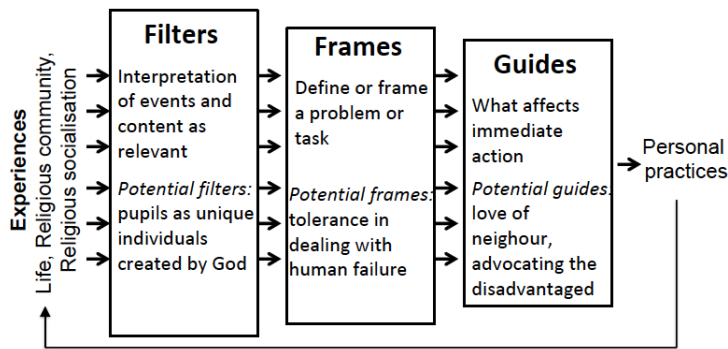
Experiences
Life, Religious community, Religious socialisation

Filters
Interpretation of events and content as relevant
Potential filters: pupils as unique individuals created by God

Frames
Define or frame a problem or task
Potential frames: tolerance in dealing with human failure

Guides
What affects immediate action
Potential guides: love of neighour, advocating the disadvantaged

Personal practices